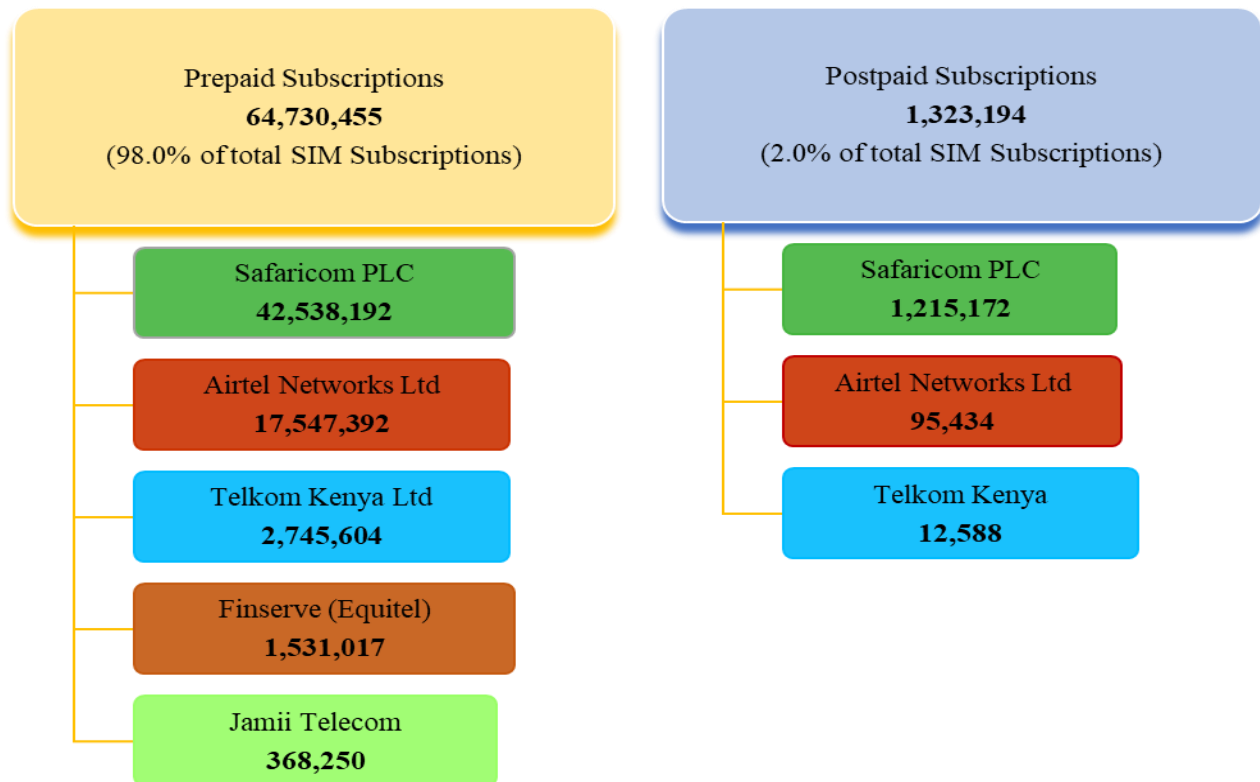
Prepaid Subscriptions
**64,730,455**
(98.0% of total SIM Subscriptions)

Safaricom PLC
**42,538,192**

Airtel Networks Ltd
**17,547,392**

Telkom Kenya Ltd
**2,745,604**

Finserve (Equitel)
**1,531,017**

Jamii Telecom
**368,250**

Postpaid Subscriptions
**1,323,194**
(2.0% of total SIM Subscriptions)

Safaricom PLC
**1,215,172**

Airtel Networks Ltd
**95,434**

Telkom Kenya
**12,588**